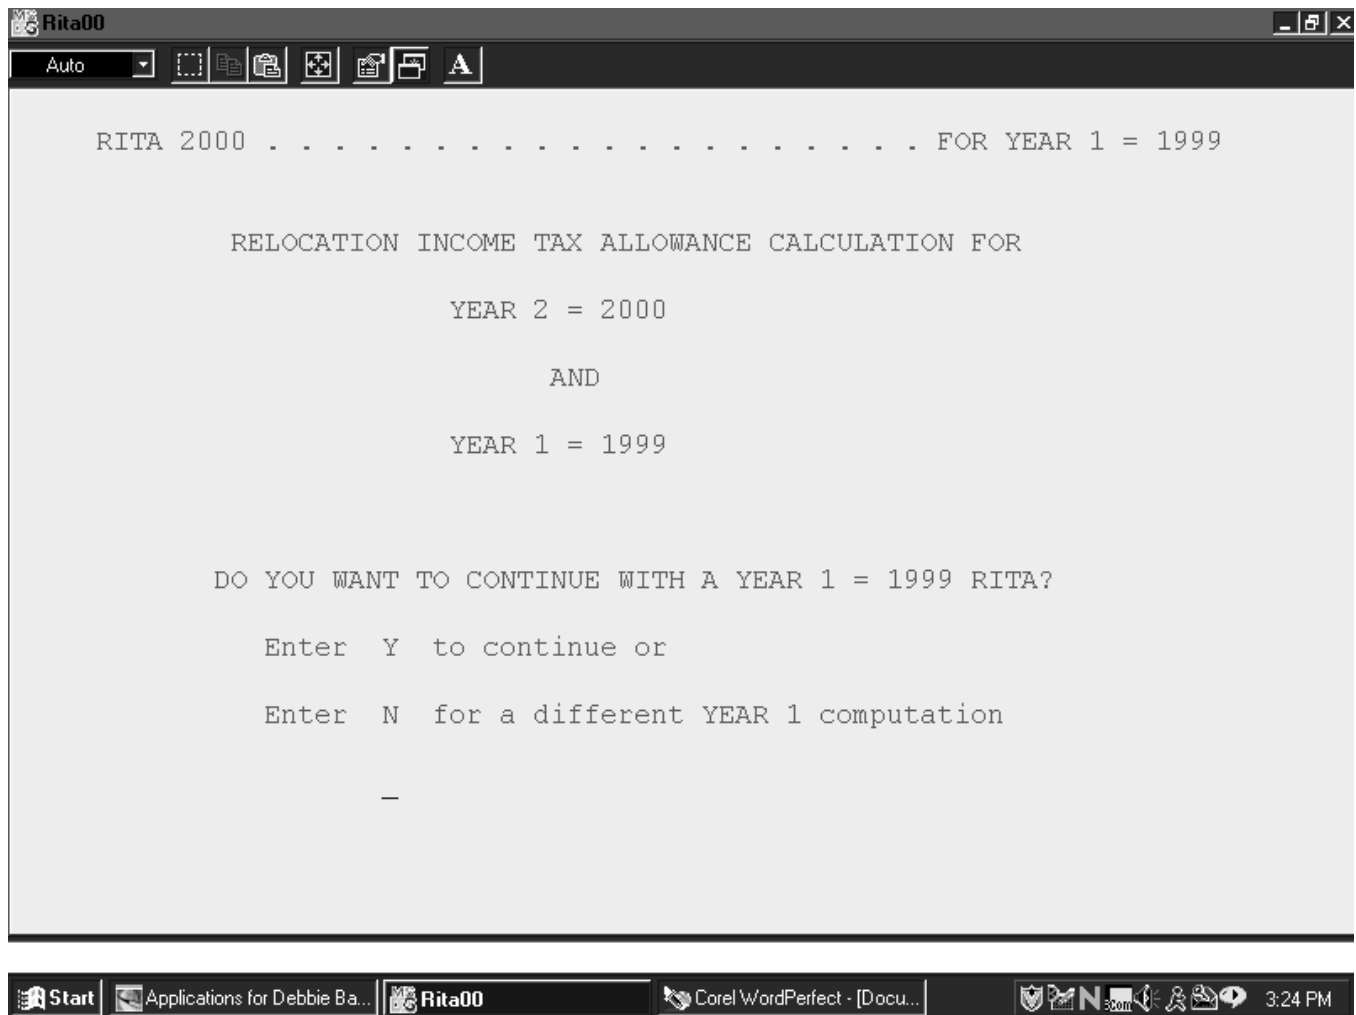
Rita00

Auto

RITA 2000 . . . . . . . . . . . . . . . . . . . . FOR YEAR 1 = 1999

RELOCATION INCOME TAX ALLOWANCE CALCULATION FOR

YEAR 2 = 2000

AND

YEAR 1 = 1999

DO YOU WANT TO CONTINUE WITH A YEAR 1 = 1999 RITA?

Enter Y to continue or

Enter N for a different YEAR 1 computation

_

Start | Applications for Debbie Ba... | Rita00 | Corel WordPerfect - [Docu... | 3:24 PM